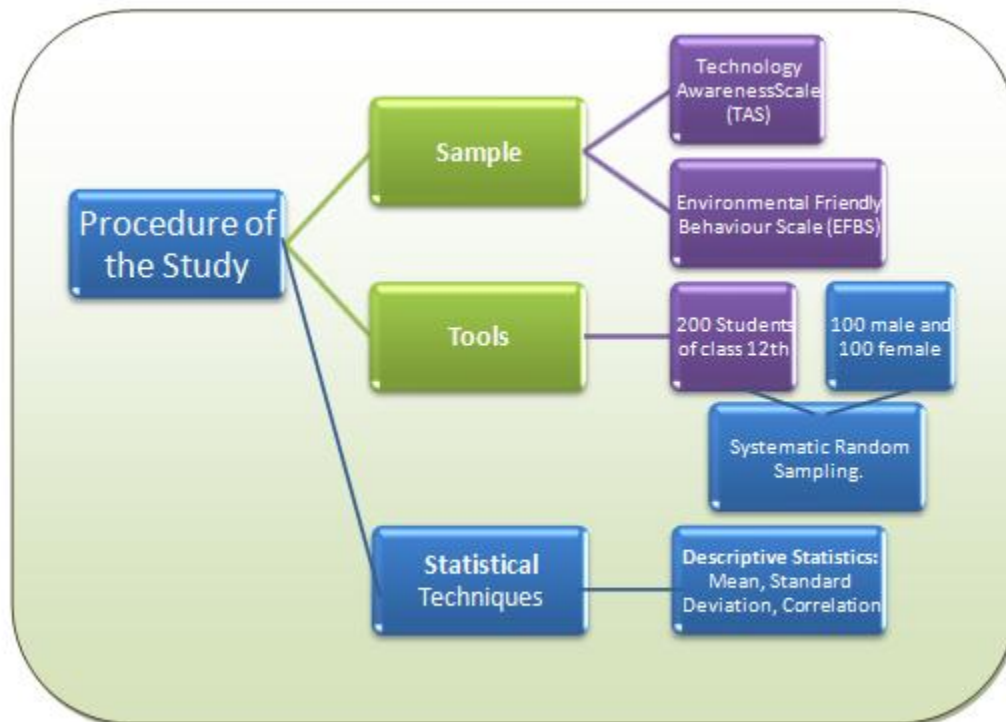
Procedure of the Study

Sample

Technology AwarenessScale (TAS)

Environmental Friendly Behaviour Scale (EFBS)

Tools

200 Students of class 12th

100 male and 100 female

Systematic Random Sampling.

Statistical Techniques

Descriptive Statistics: Mean, Standard Deviation, Correlation